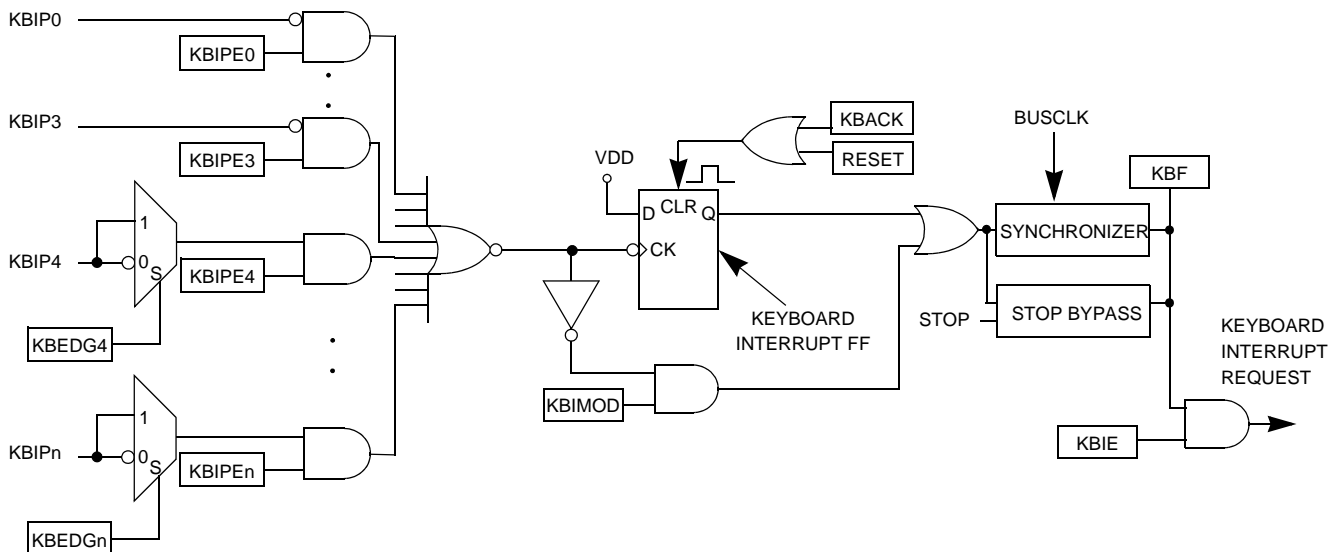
KBIP0

KBIPE0

KBIP3

KBIPE3

1

KBIP4

0

S

KBIPE4

KBEDG4

1

KBIPn

0

S

KBIPEn

KBEDGn

KBACK

RESET

VDD

D CLR Q

CK

KEYBOARD INTERRUPT FF

KBIMOD

BUSCLK

KBF

SYNCHRONIZER

STOP

STOP BYPASS

KEYBOARD INTERRUPT REQUEST

KBIE